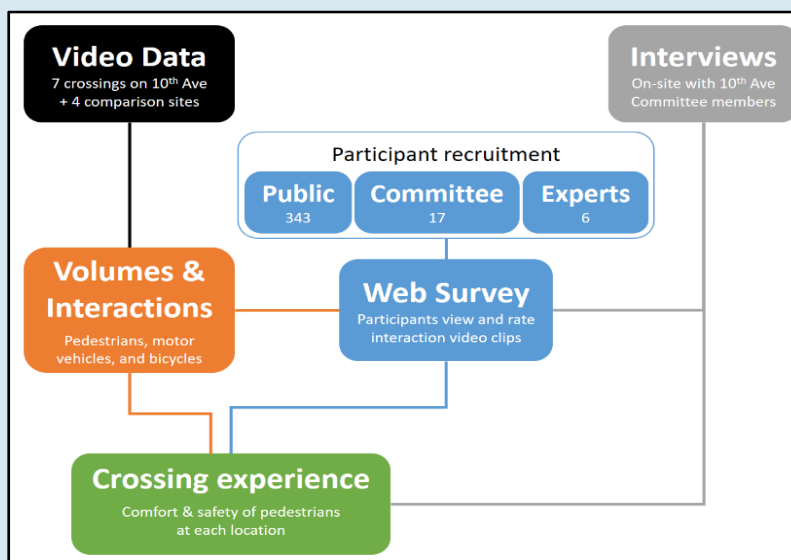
Video Data
7 crossings on 10$^{th}$ Ave + 4 comparison sites

Interviews
On-site with 10$^{th}$ Ave Committee members

Participant recruitment

Public
343

Committee
17

Experts
6

Volumes & Interactions
Pedestrians, motor vehicles, and bicycles

Web Survey
Participants view and rate interaction video clips

Crossing experience
Comfort & safety of pedestrians at each location